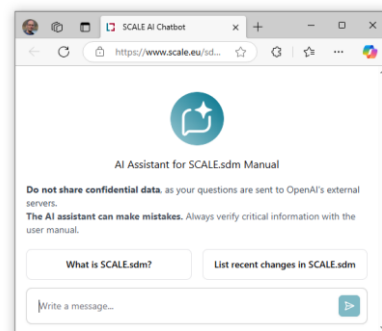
SCALE AI Chatbot

https://www.scale.eu/sd...

AI Assistant for SCALE.sdm Manual

**Do not share confidential data**, as your questions are sent to OpenAI's external servers.
**The AI assistant can make mistakes.** Always verify critical information with the user manual.

What is SCALE.sdm?

List recent changes in SCALE.sdm

Write a message...